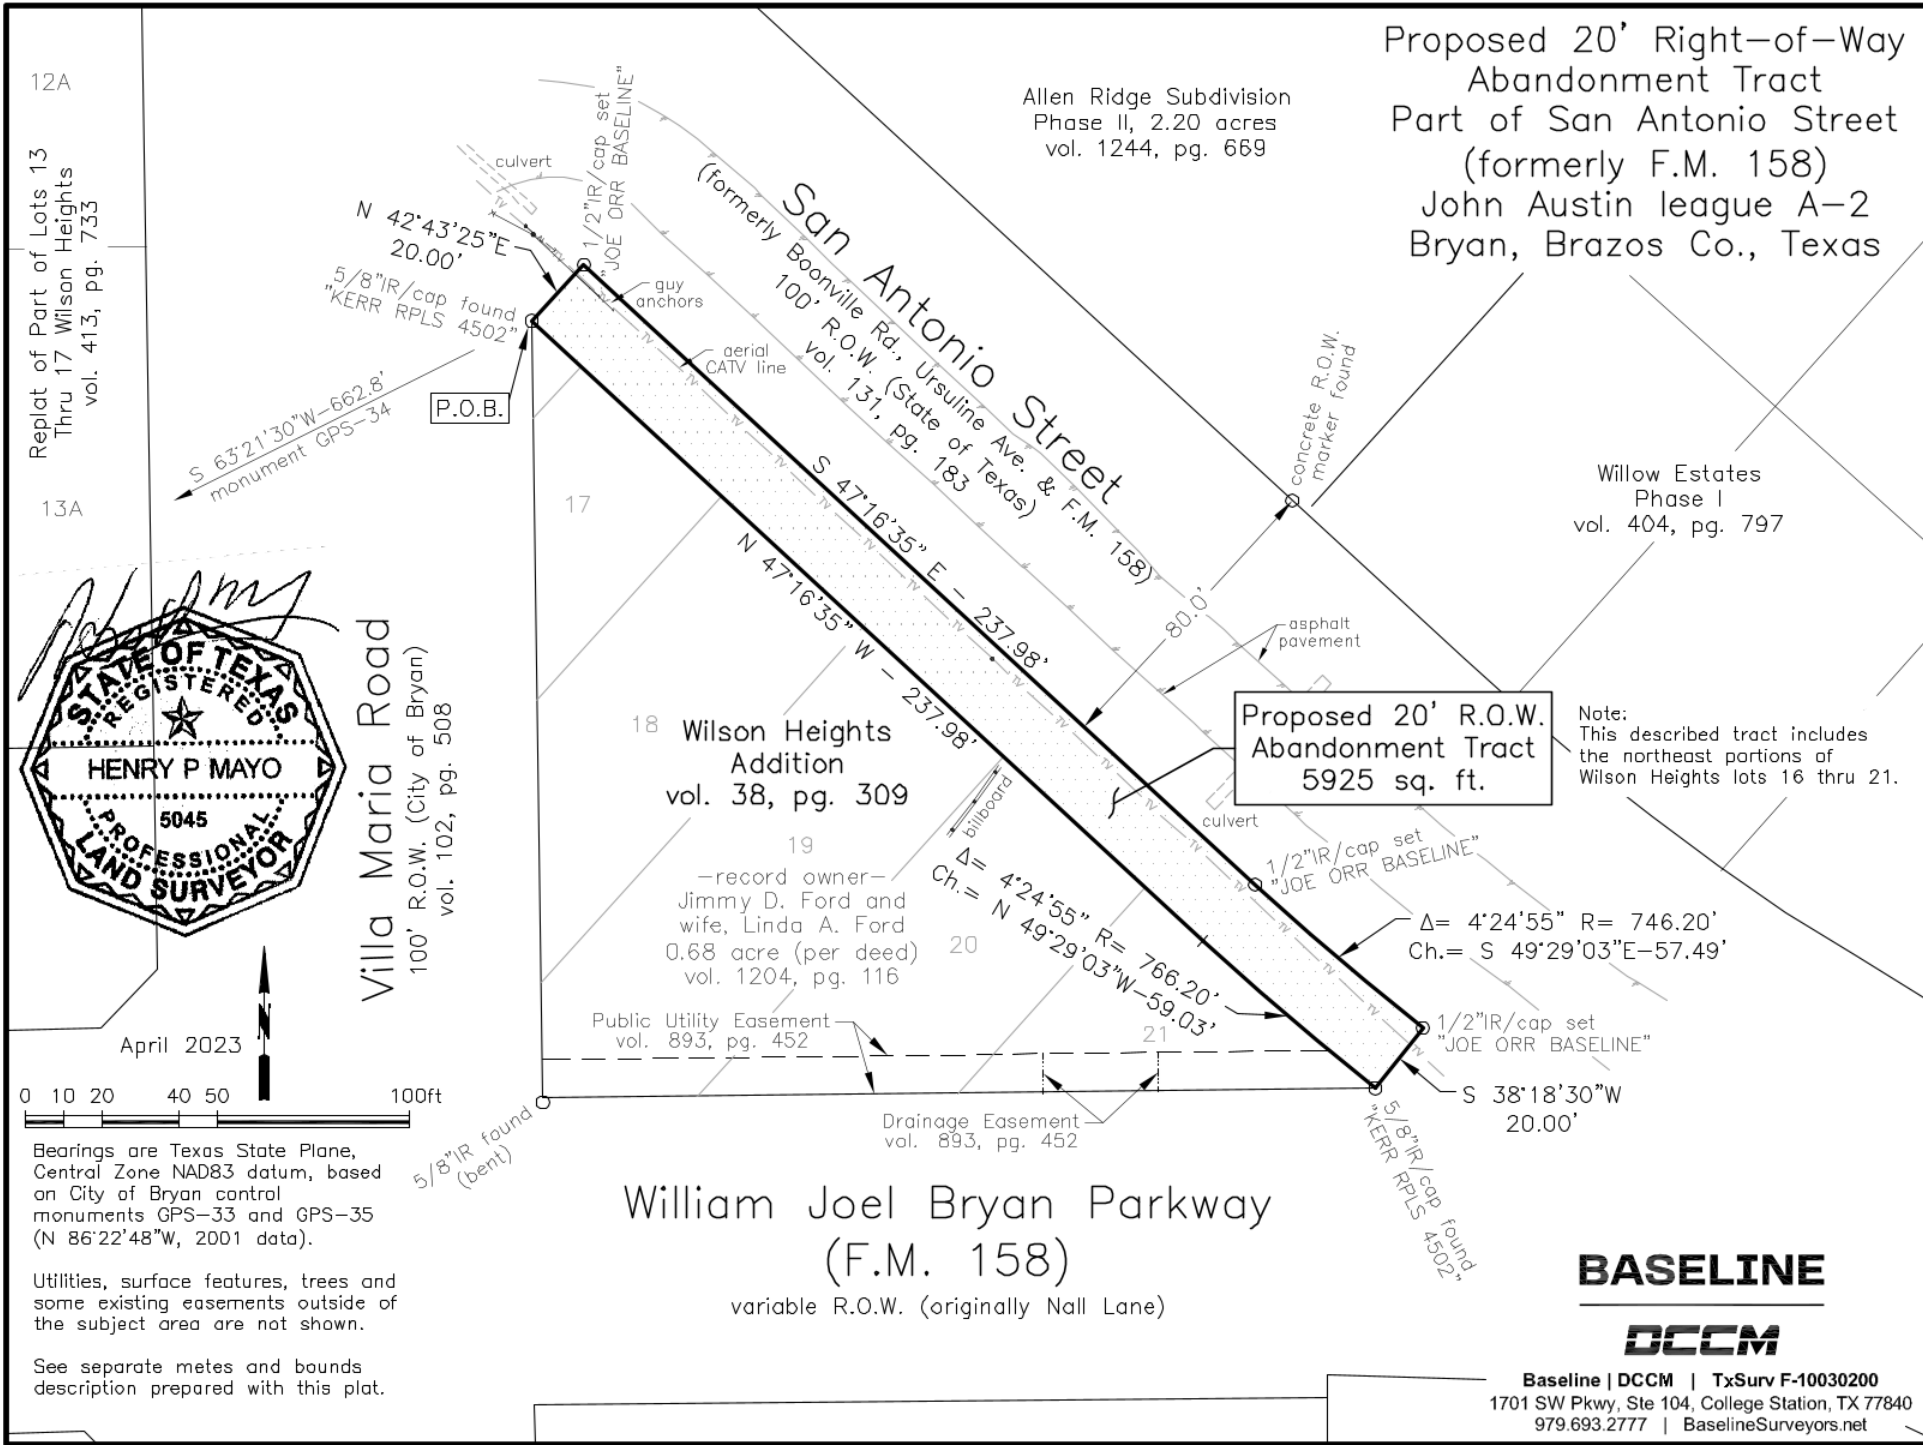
Proposed 20' Right-of-Way Abandonment Tract Part of San Antonio Street (formerly F.M. 158) John Austin league A-2 Bryan, Brazos Co., Texas

12A

Replat of Part of Lots 13 Thru 17 Wilson Heights vol. 413, pg. 733

13A

Allen Ridge Subdivision Phase II, 2.20 acres vol. 1244, pg. 669

San Antonio Street
(formerly Boonville Rd., Ursuline Ave. & F.M. 158)
100' R.O.W. (State of Texas)
vol. 131, pg. 183

culvert
1/2"IR/cap set "JOE ORR BASELINE"
N 42°43'25"E 20.00'
5/8"IR/cap found "KERR RPLS 4502"
guy anchors
aerial CATV line
P.O.B.
S 63°21'30"W-662.8' monument GPS-34

17

S 47°16'35" E - 237.98'
N 47°16'35" W - 237.98'

concrete R.O.W. marker found
80.0'
asphalt pavement

Willow Estates Phase I vol. 404, pg. 797

Proposed 20' R.O.W. Abandonment Tract 5925 sq. ft.

Note: This described tract includes the northeast portions of Wilson Heights lots 16 thru 21.

18
Wilson Heights Addition vol. 38, pg. 309

billboard
culvert
1/2"IR/cap set "JOE ORR BASELINE"

19
-record owner- Jimmy D. Ford and wife, Linda A. Ford 0.68 acre (per deed) vol. 1204, pg. 116

20

Δ= 4°24'55" R= 766.20'
Ch.= N 49°29'03"W-59.03'

Δ= 4°24'55" R= 746.20'
Ch.= S 49°29'03"E-57.49'

21

1/2"IR/cap set "JOE ORR BASELINE"
S 38°18'30"W 20.00'

Public Utility Easement vol. 893, pg. 452

Drainage Easement vol. 893, pg. 452

5/8"IR found (bent)
5/8"IR/cap found "KERR RPLS 4502"

Villa Maria Road
100' R.O.W. (City of Bryan) vol. 102, pg. 508

STATE OF TEXAS
REGISTERED
HENRY P MAYO
5045
PROFESSIONAL LAND SURVEYOR

April 2023

0 10 20 40 50 100ft

Bearings are Texas State Plane, Central Zone NAD83 datum, based on City of Bryan control monuments GPS-33 and GPS-35 (N 86°22'48"W, 2001 data).

Utilities, surface features, trees and some existing easements outside of the subject area are not shown.

See separate metes and bounds description prepared with this plat.

William Joel Bryan Parkway
(F.M. 158)
variable R.O.W. (originally Nall Lane)

BASELINE
DCCM
Baseline | DCCM | TxSurv F-10030200
1701 SW Pkwy, Ste 104, College Station, TX 77840
979.693.2777 | BaselineSurveyors.net